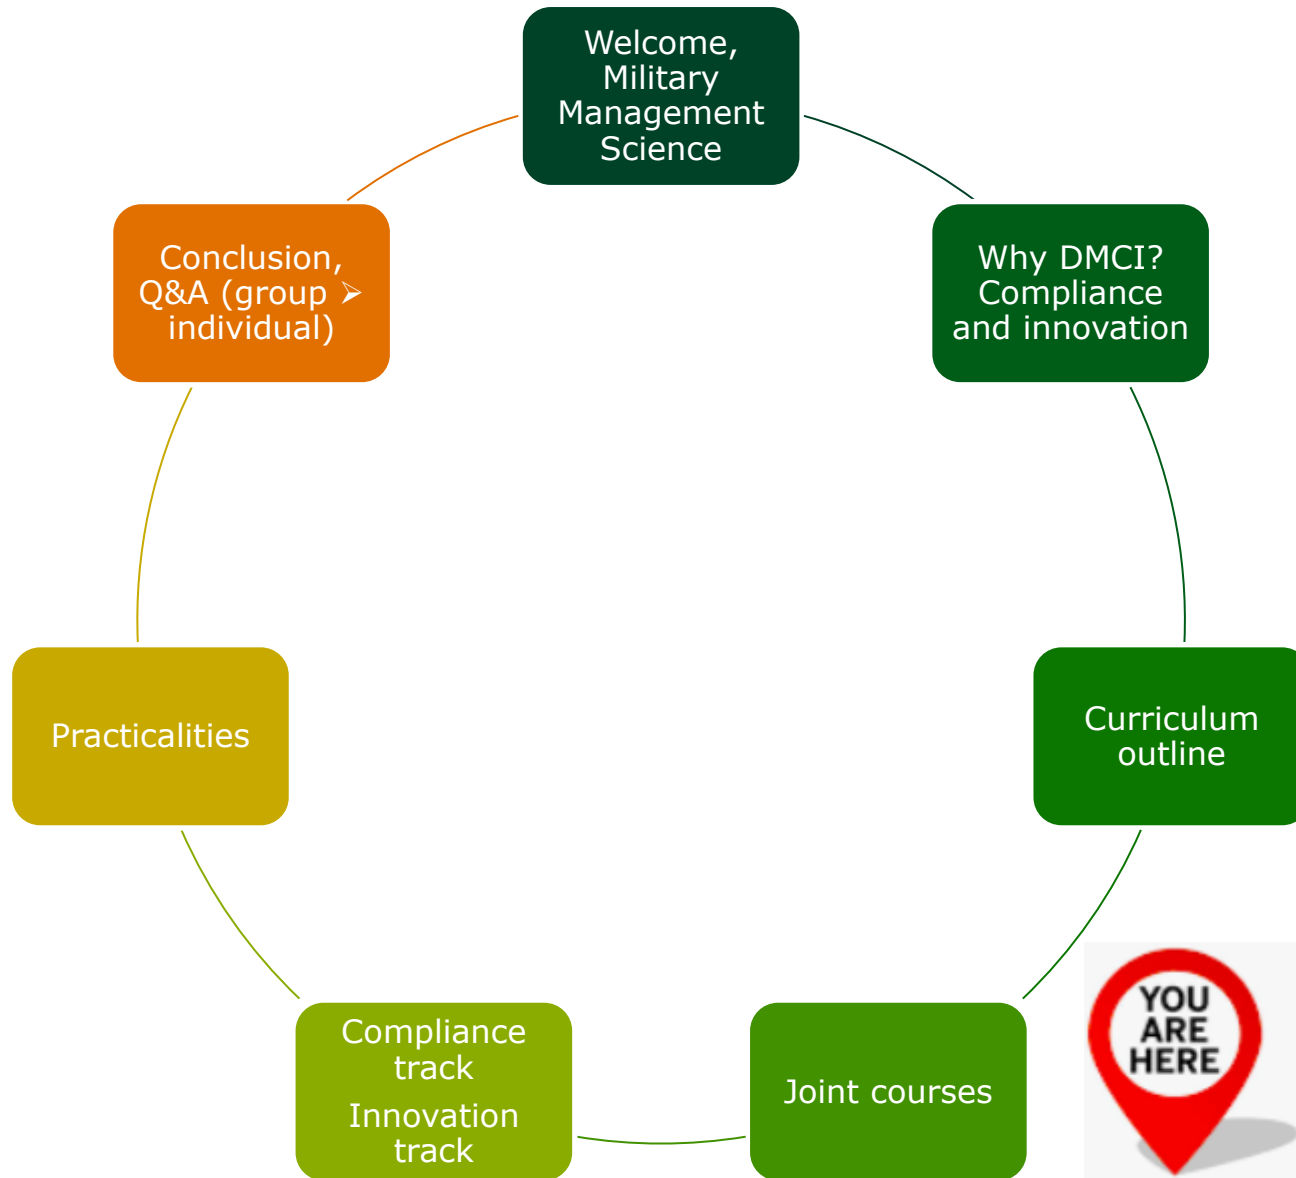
Welcome, Military Management Science

Why DMCI? Compliance and innovation

Curriculum outline

Joint courses

YOU ARE HERE

Compliance track

Innovation track

Practicalities

Conclusion, Q&A (group ➢ individual)